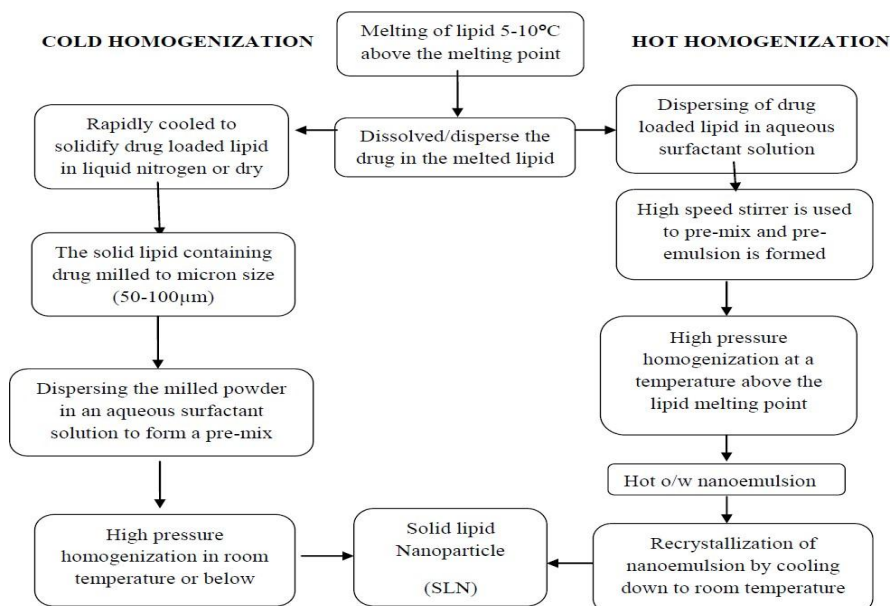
COLD HOMOGENIZATION

Melting of lipid 5-10°C above the melting point

HOT HOMOGENIZATION

Rapidly cooled to solidify drug loaded lipid in liquid nitrogen or dry

Dissolved/disperse the drug in the melted lipid

Dispersing of drug loaded lipid in aqueous surfactant solution

The solid lipid containing drug milled to micron size (50-100μm)

High speed stirrer is used to pre-mix and pre-emulsion is formed

Dispersing the milled powder in an aqueous surfactant solution to form a pre-mix

High pressure homogenization at a temperature above the lipid melting point

Hot o/w nanoemulsion

High pressure homogenization in room temperature or below

Solid lipid Nanoparticle

(SLN)

Recrystallization of nanoemulsion by cooling down to room temperature